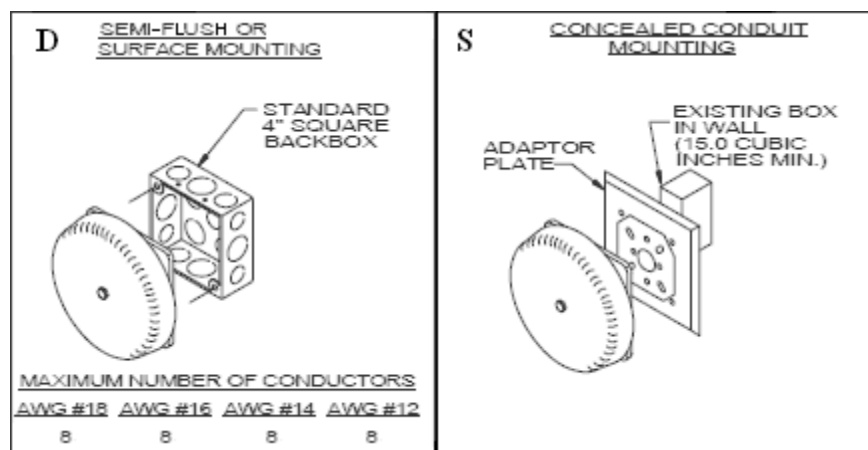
D SEMI-FLUSH OR SURFACE MOUNTING

STANDARD 4" SQUARE BACKBOX

MAXIMUM NUMBER OF CONDUCTORS

| AWG #18 | AWG #16 | AWG #14 | AWG #12 |
|---|---|---|---|
| 8 | 8 | 8 | 8 |

S CONCEALED CONDUIT MOUNTING

EXISTING BOX IN WALL (15.0 CUBIC INCHES MIN.)

ADAPTOR PLATE